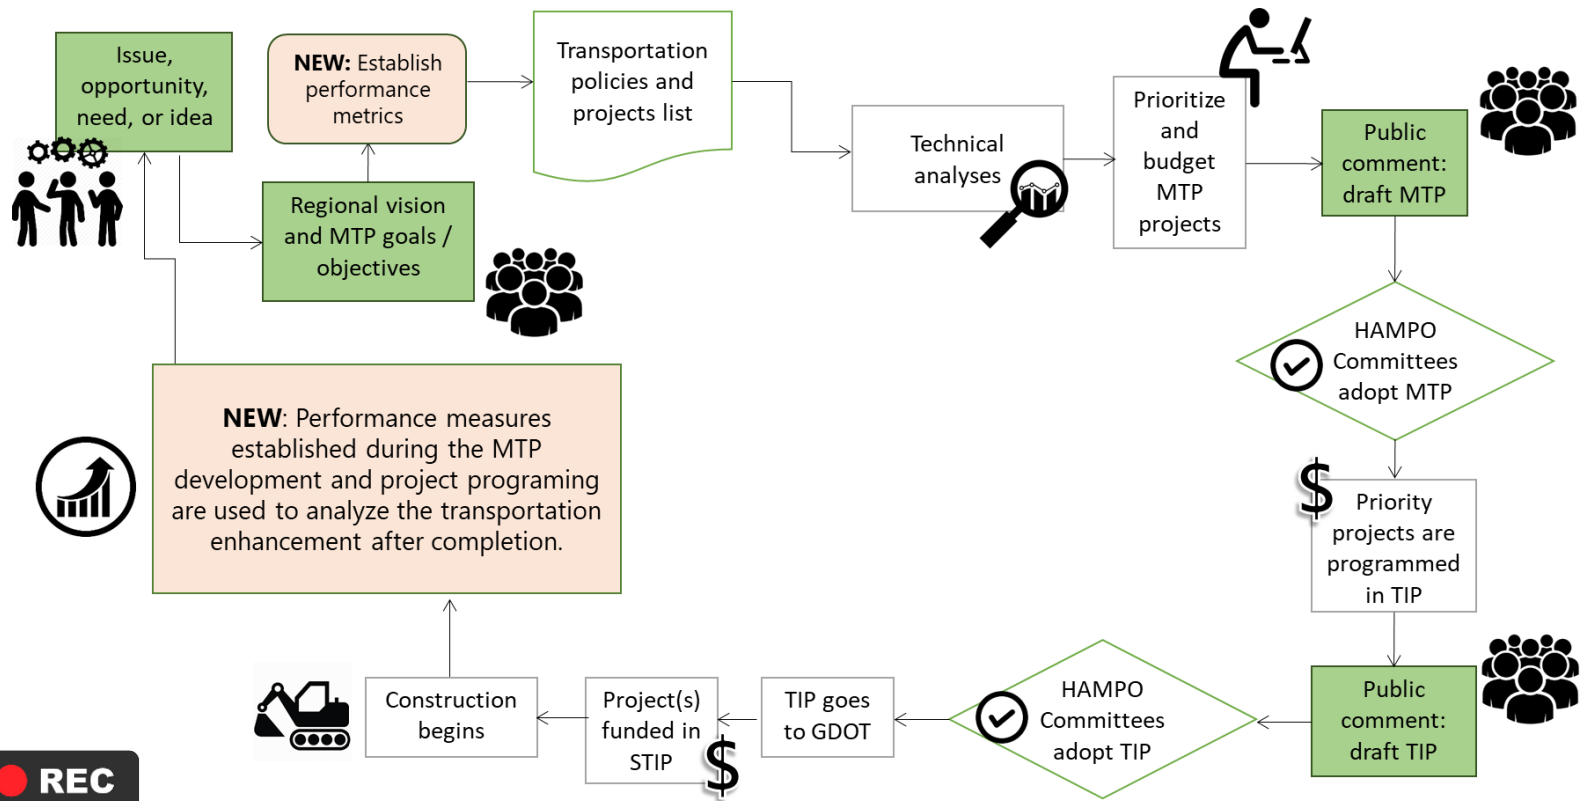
Issue, opportunity, need, or idea

NEW: Establish performance metrics

Transportation policies and projects list

Regional vision and MTP goals / objectives

Technical analyses

Prioritize and budget MTP projects

Public comment: draft MTP

HAMPO Committees adopt MTP

$

Priority projects are programmed in TIP

Public comment: draft TIP

HAMPO Committees adopt TIP

TIP goes to GDOT

Project(s) funded in STIP

$

Construction begins

NEW: Performance measures established during the MTP development and project programing are used to analyze the transportation enhancement after completion.

REC